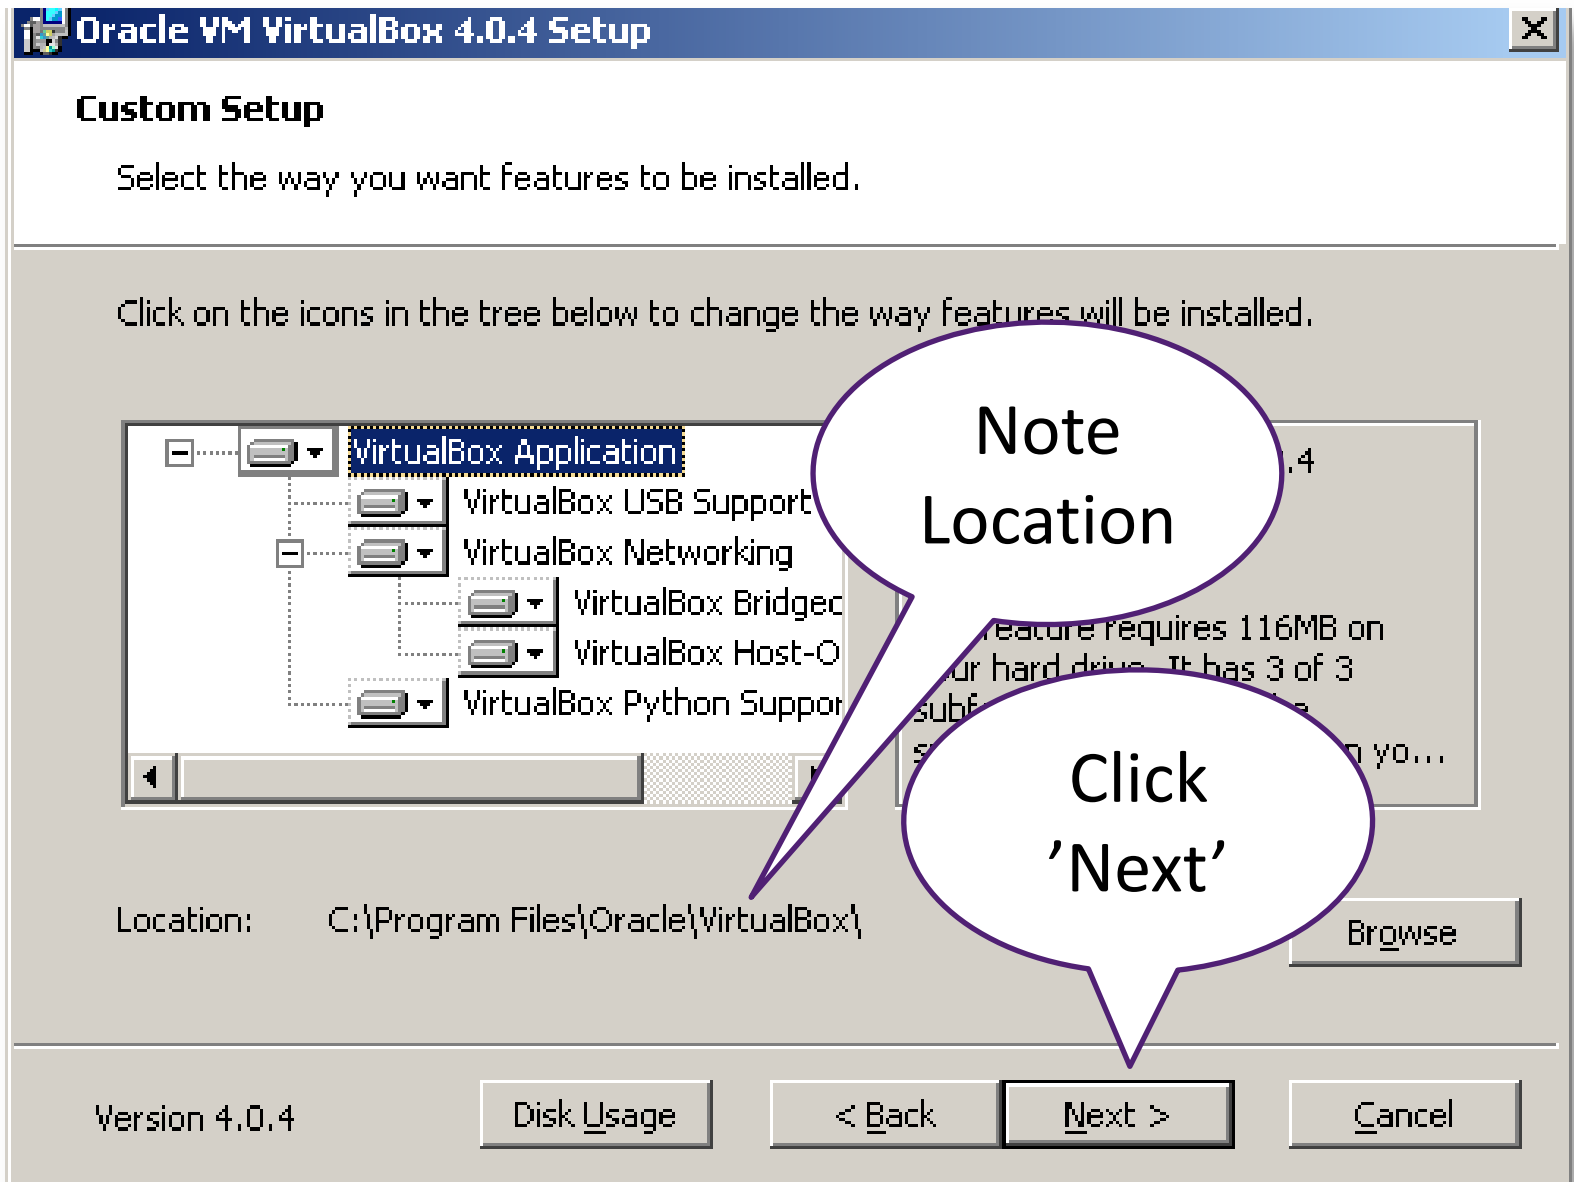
Oracle VM VirtualBox 4.0.4 Setup

Custom Setup

Select the way you want features to be installed.

Click on the icons in the tree below to change the way features will be installed.

VirtualBox Application
VirtualBox USB Support
VirtualBox Networking
VirtualBox Bridgec
VirtualBox Host-O
VirtualBox Python Suppor

.4

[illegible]eature requires 116MB on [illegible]ur hard drive. It has 3 of 3 subf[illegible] yo...

Note Location

Click 'Next'

Location: C:\Program Files\Oracle\VirtualBox\

Browse

Version 4.0.4

Disk Usage

< Back

Next >

Cancel